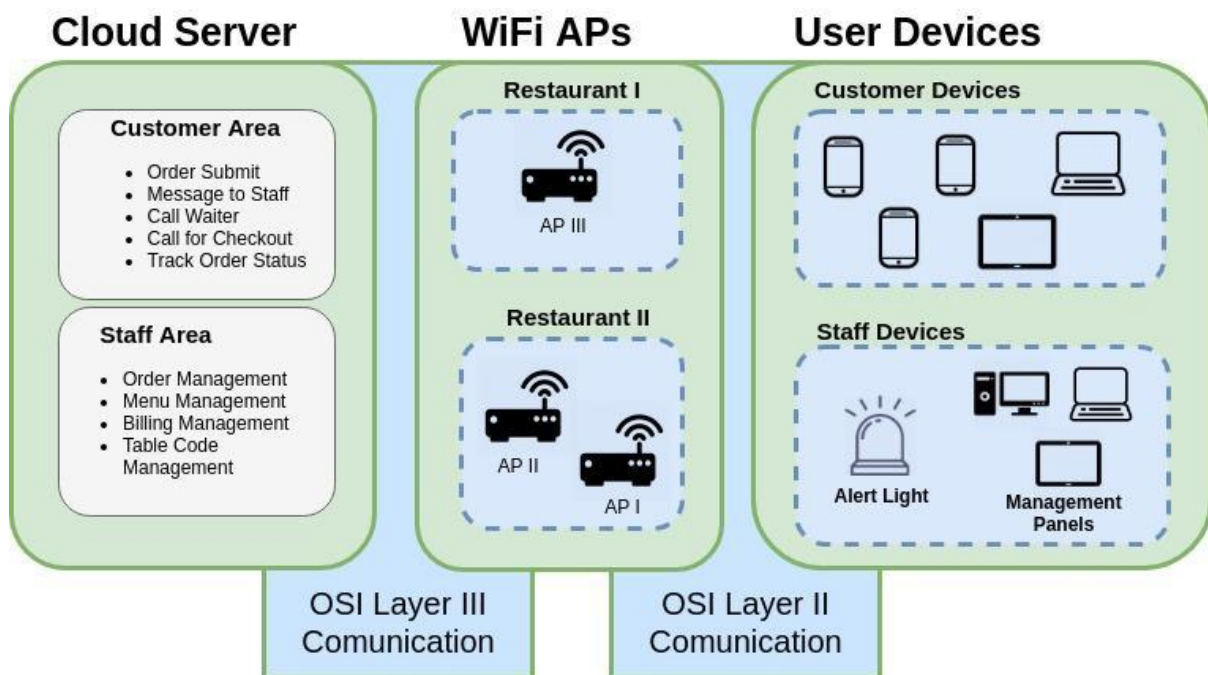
Cloud Server

Customer Area

- Order Submit
- Message to Staff
- Call Waiter
- Call for Checkout
- Track Order Status

Staff Area

- Order Management
- Menu Management
- Billing Management
- Table Code Management

WiFi APs

Restaurant I

AP III

Restaurant II

AP II

AP I

User Devices

Customer Devices

Staff Devices

Alert Light

Management Panels

OSI Layer III Comunication

OSI Layer II Comunication